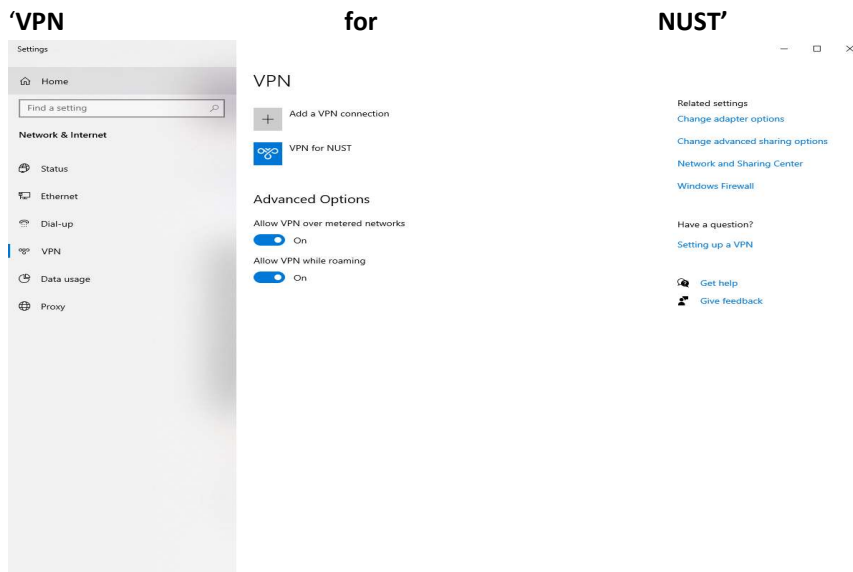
‘VPN for NUST’

Settings

Home

Find a setting

Network & Internet

Status

Ethernet

Dial-up

VPN

Data usage

Proxy

VPN

Add a VPN connection

VPN for NUST

Advanced Options

Allow VPN over metered networks

On

Allow VPN while roaming

On

Related settings

Change adapter options

Change advanced sharing options

Network and Sharing Center

Windows Firewall

Have a question?

Setting up a VPN

Get help

Give feedback